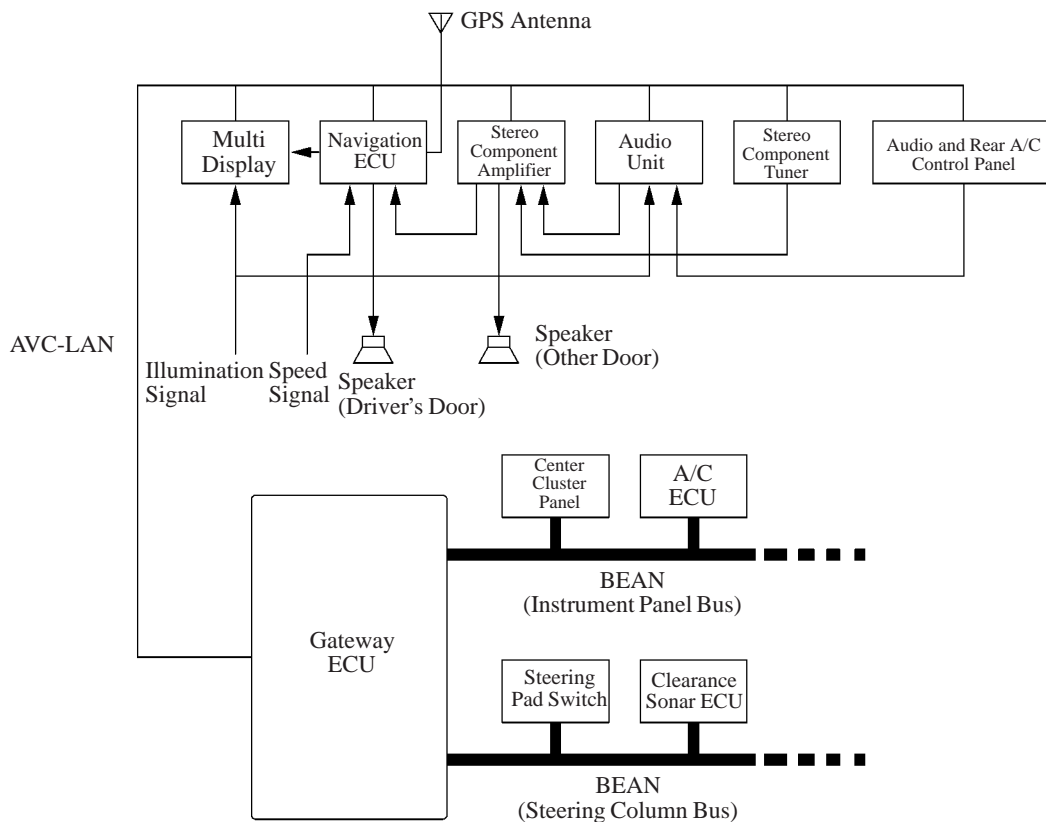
GPS Antenna

Multi Display

Navigation ECU

Stereo Component Amplifier

Audio Unit

Stereo Component Tuner

Audio and Rear A/C Control Panel

AVC-LAN

Illumination Signal

Speed Signal

Speaker (Driver's Door)

Speaker (Other Door)

Center Cluster Panel

A/C ECU

BEAN (Instrument Panel Bus)

Gateway ECU

Steering Pad Switch

Clearance Sonar ECU

BEAN (Steering Column Bus)